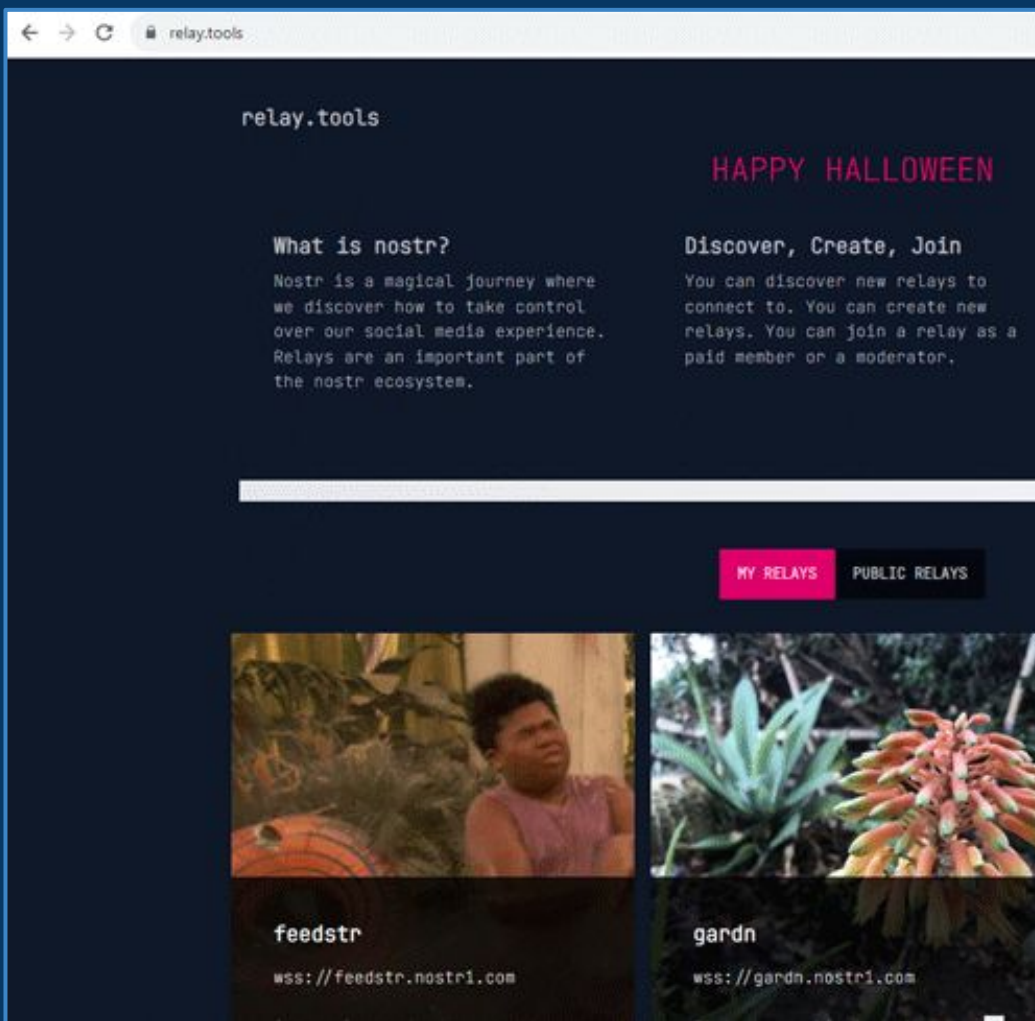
relay.tools

relay.tools

HAPPY HALLOWEEN

What is nostr?

Nostr is a magical journey where we discover how to take control over our social media experience. Relays are an important part of the nostr ecosystem.

Discover, Create, Join

You can discover new relays to connect to. You can create new relays. You can join a relay as a paid member or a moderator.

MY RELAYS

PUBLIC RELAYS

feedstr

wss://feedstr.nostr1.com

gardn

wss://gardn.nostr1.com